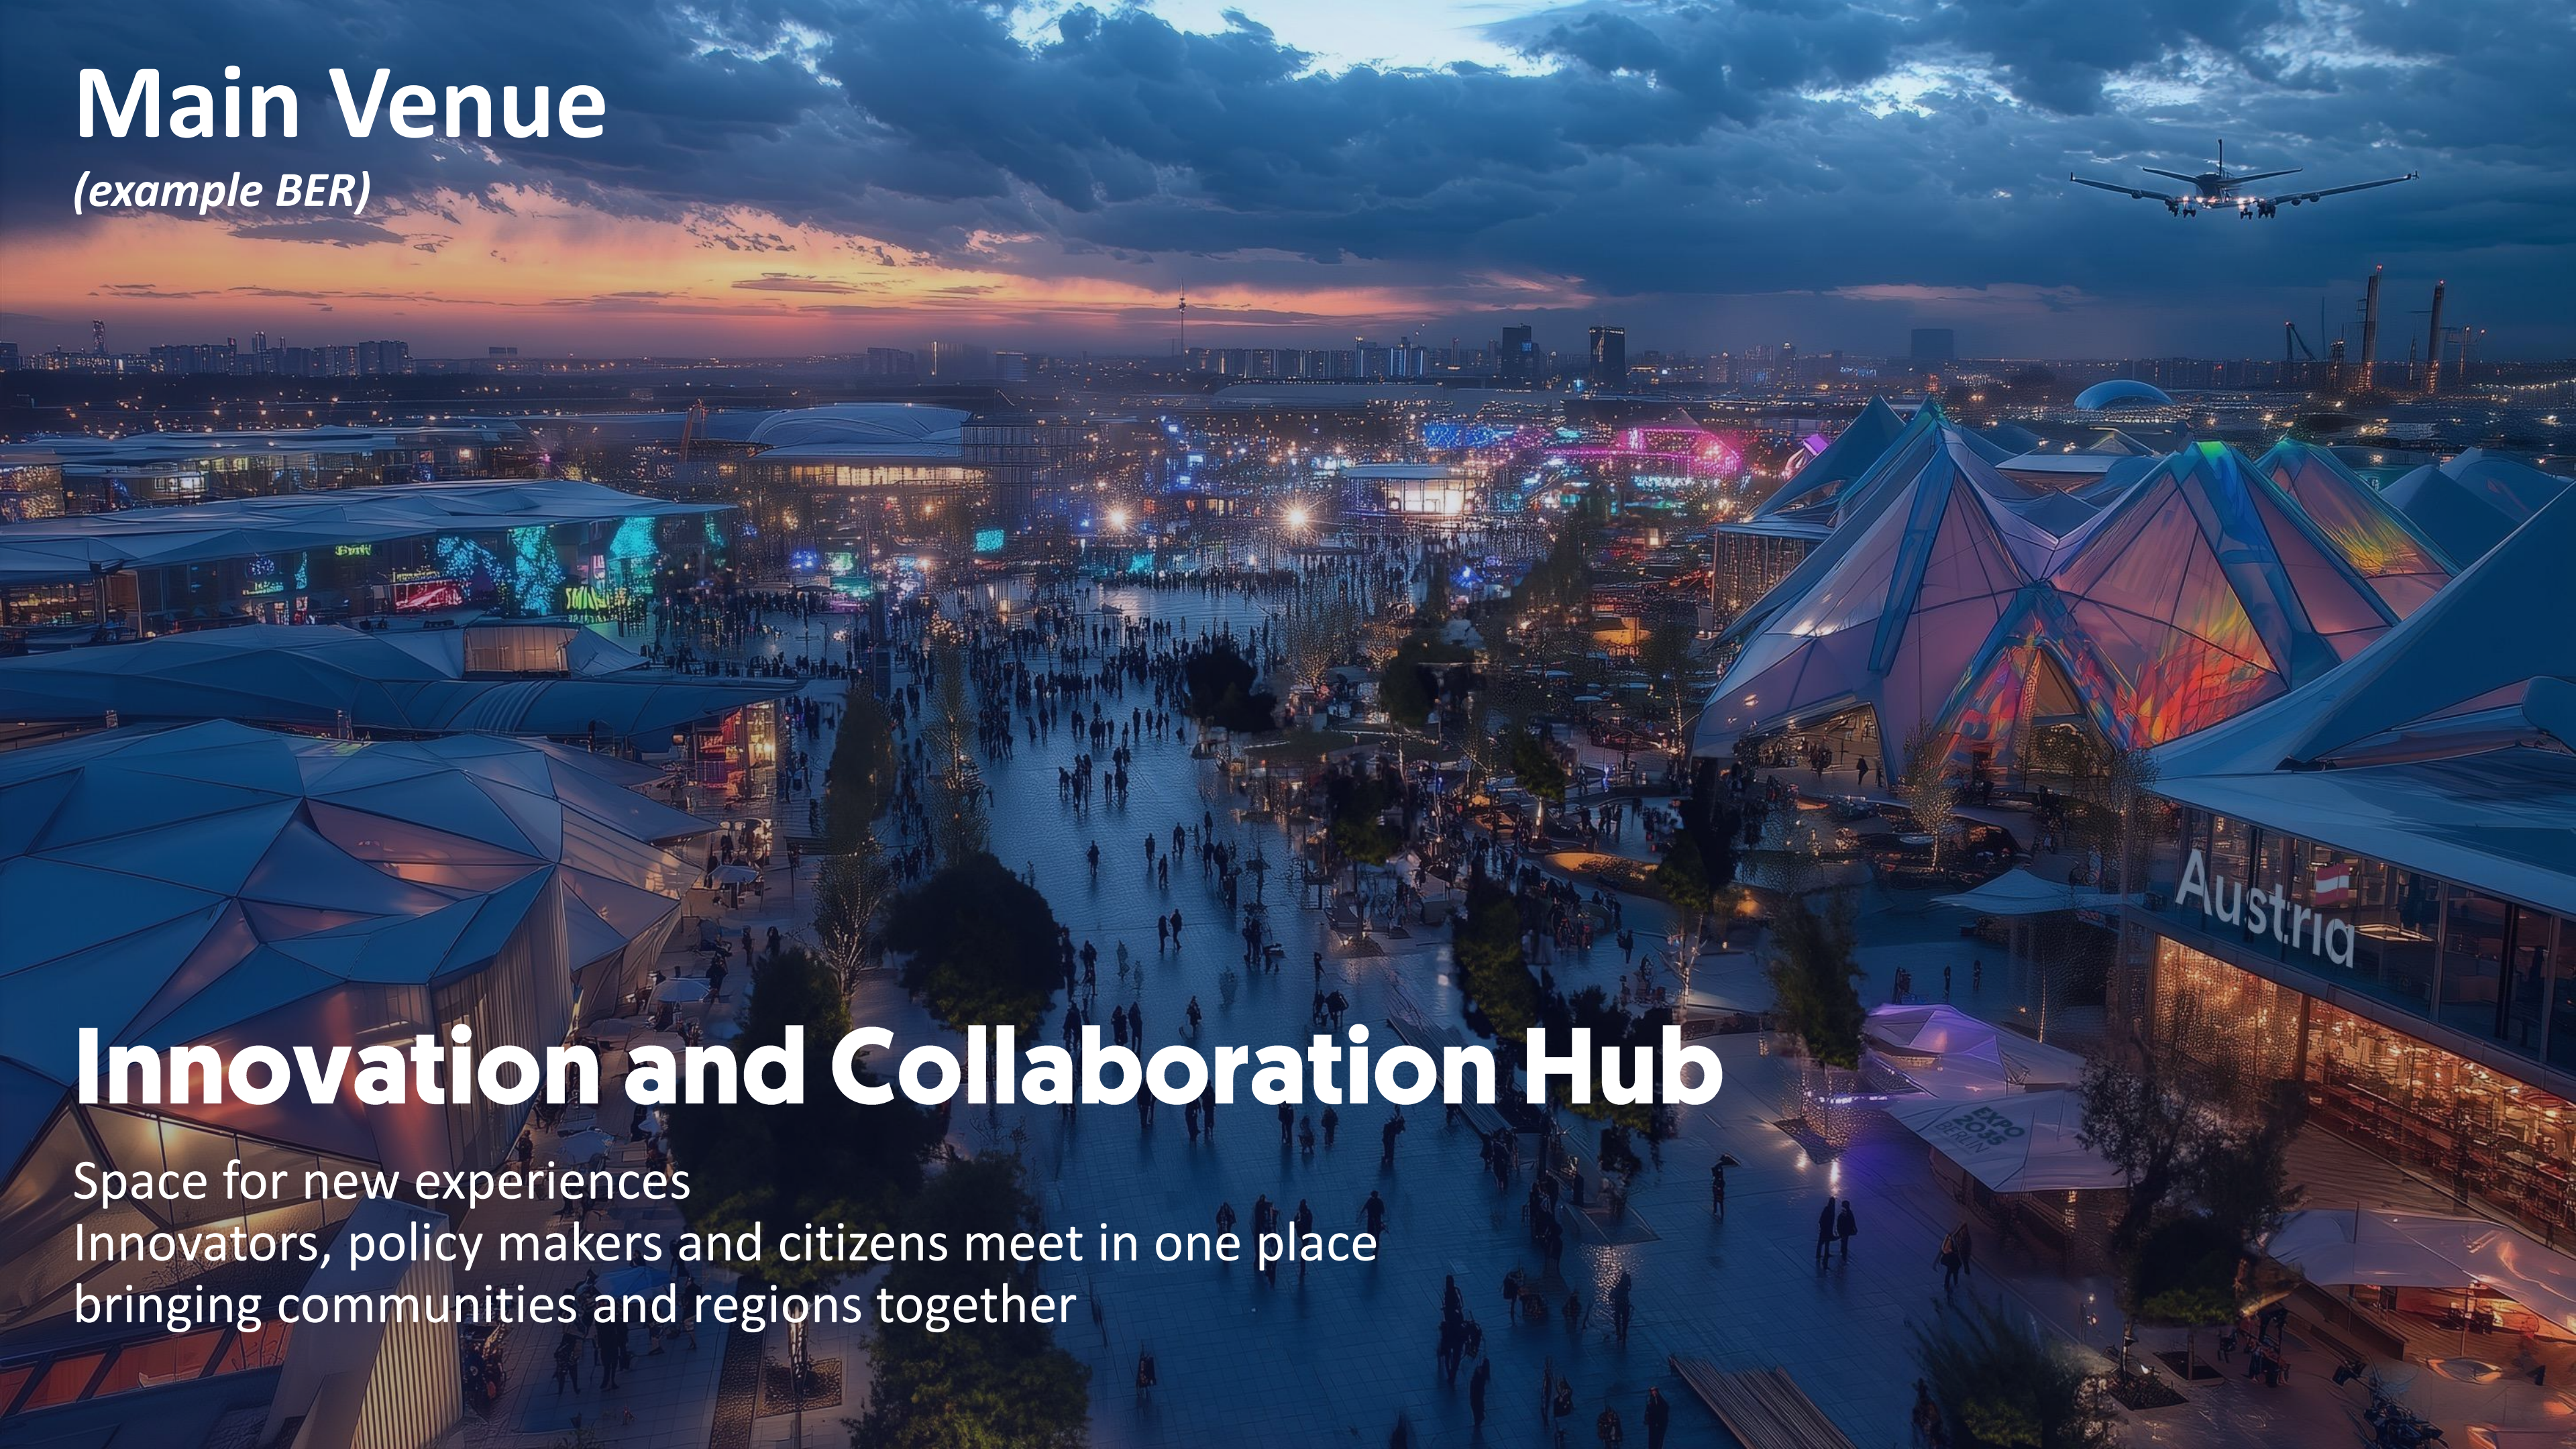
Main Venue
(example BER)

Austria

EXPO 2035 BERLIN

Innovation and Collaboration Hub

Space for new experiences
Innovators, policy makers and citizens meet in one place bringing communities and regions together